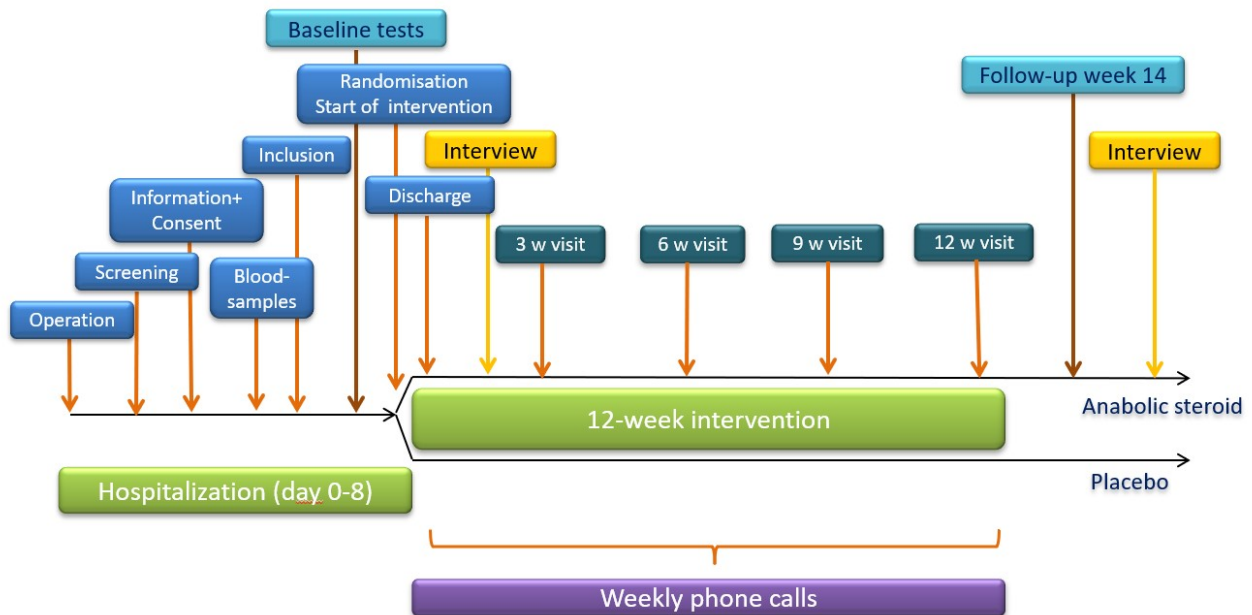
Baseline tests

Randomisation
Start of intervention

Follow-up week 14

Inclusion

Interview

Interview

Information+
Consent

Discharge

3 w visit

6 w visit

9 w visit

12 w visit

Screening

Blood-
samples

Operation

12-week intervention

Anabolic steroid

Hospitalization (day 0-8)

Placebo

Weekly phone calls